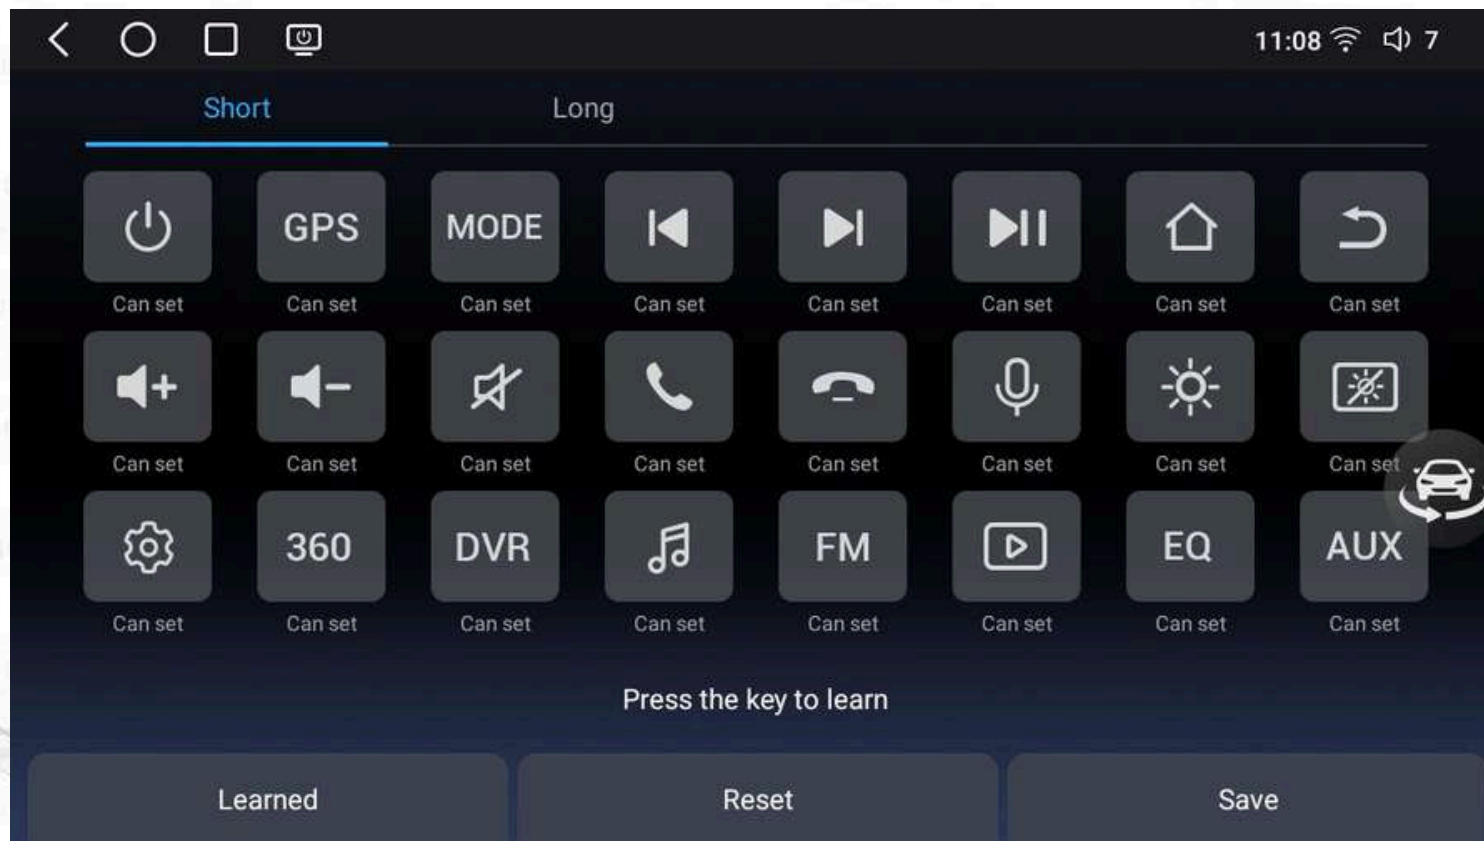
11:08 7

Short Long

Can set Can set Can set Can set Can set Can set Can set Can set

GPS MODE

Can set Can set Can set Can set Can set Can set Can set Can set

360 DVR FM EQ AUX

Can set Can set Can set Can set Can set Can set Can set Can set

Press the key to learn

Learned Reset Save